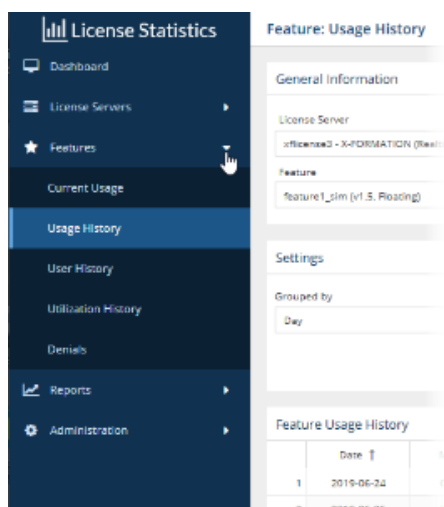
License Statistics

Dashboard

License Servers

Features

Current Usage

Usage History

User History

Utilization History

Denials

Reports

Administration

Feature: Usage History

General Information

License Server

xflicense3 - X-FORMATION (Real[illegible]

Feature

feature1_sim (v1.5, Floating)

Settings

Grouped by

Day

Feature Usage History

| | Date ↑ |
|---|---|
| 1 | 2019-06-24 |
| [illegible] | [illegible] |